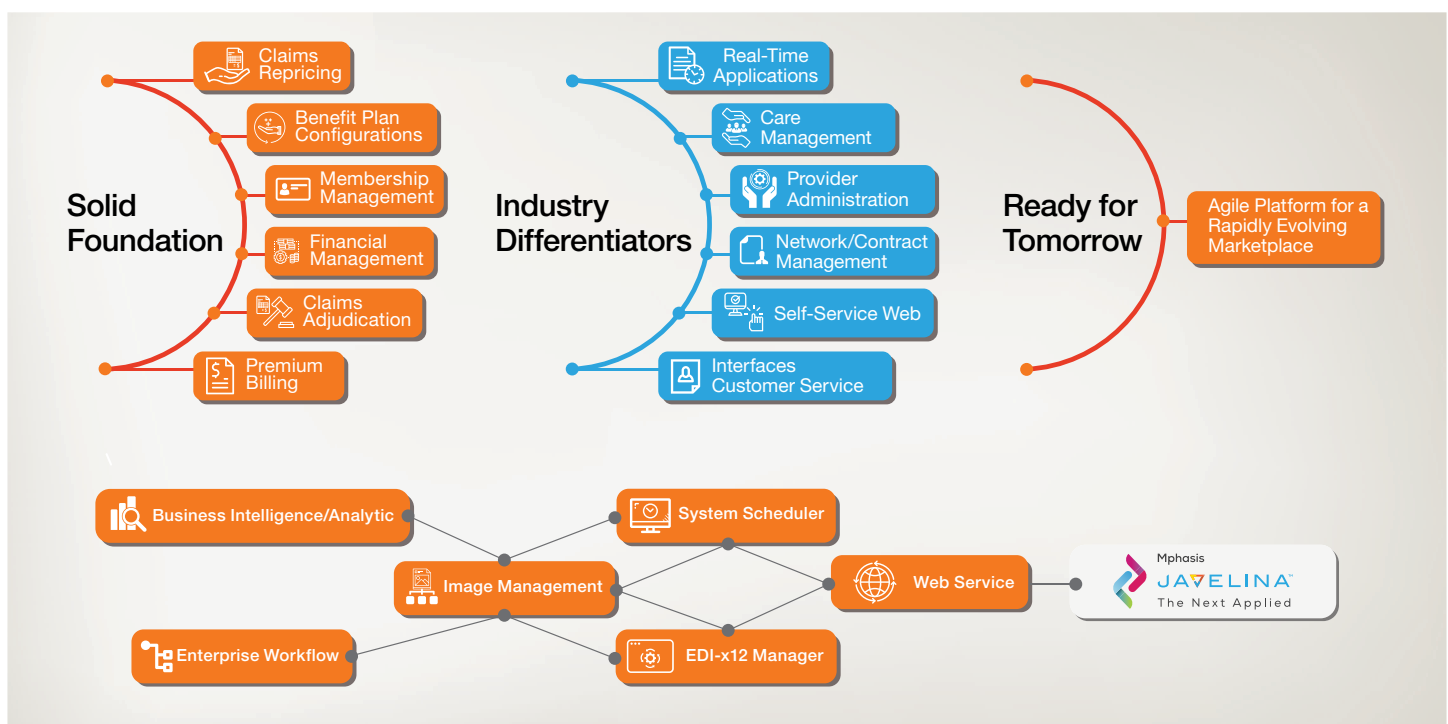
Claims Repricing

Benefit Plan Configurations

Membership Management

Financial Management

Claims Adjudication

Premium Billing

Solid Foundation

Real-Time Applications

Care Management

Provider Administration

Network/Contract Management

Self-Service Web

Interfaces Customer Service

Industry Differentiators

Ready for Tomorrow

Agile Platform for a Rapidly Evolving Marketplace

Business Intelligence/Analytic

System Scheduler

Image Management

Web Service

Enterprise Workflow

EDI-x12 Manager

Mphasis
JAVELINA™
The Next Applied